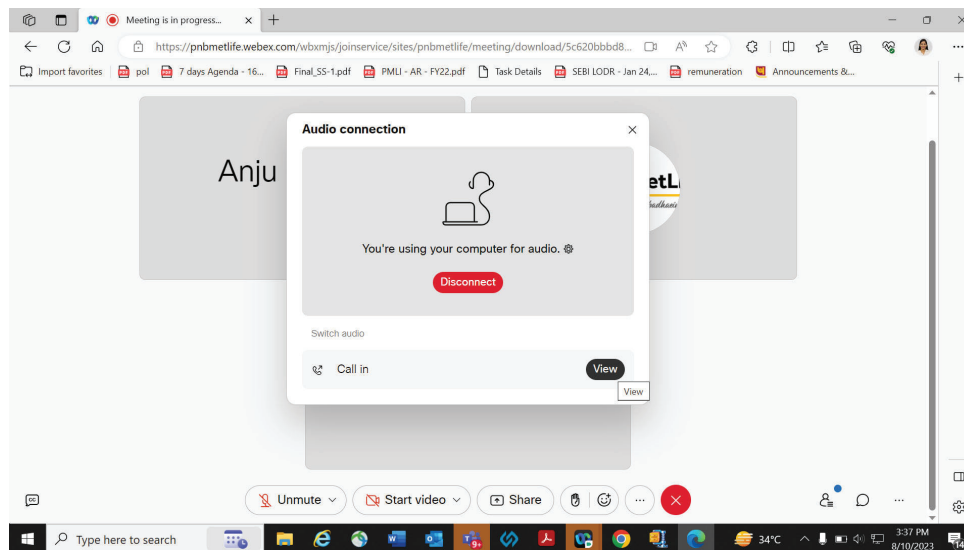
Meeting is in progress...

https://pnbmetlife.webex.com/wbxmjs/joinservice/sites/pnbmetlife/meeting/download/5c620bbbd8...

Import favorites | pol | 7 days Agenda - 16... | Final_SS-1.pdf | PMLI - AR - FY22.pdf | Task Details | SEBI LODR - Jan 24,... | remuneration | Announcements &...

Anju

etL

Audio connection

You're using your computer for audio.

Disconnect

Switch audio

Call in

View

View

Unmute

Start video

Share

Type here to search

34°C

3:37 PM
8/10/2023